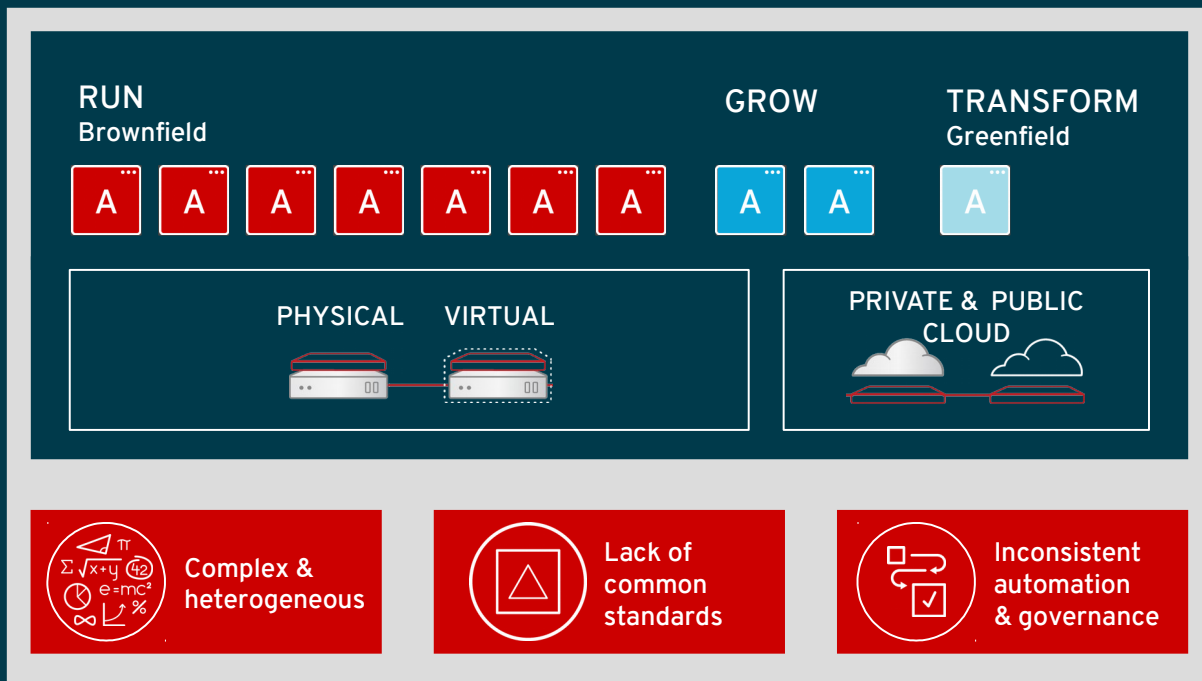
RUN
Brownfield

GROW

TRANSFORM
Greenfield

A A A A A A A A A A

PHYSICAL VIRTUAL

PRIVATE & PUBLIC CLOUD

$\Sigma$ $\sqrt{x+y}$ $\pi$ 42 e=mc$^2$ % $\infty$

Complex & heterogeneous

Lack of common standards

Inconsistent automation & governance